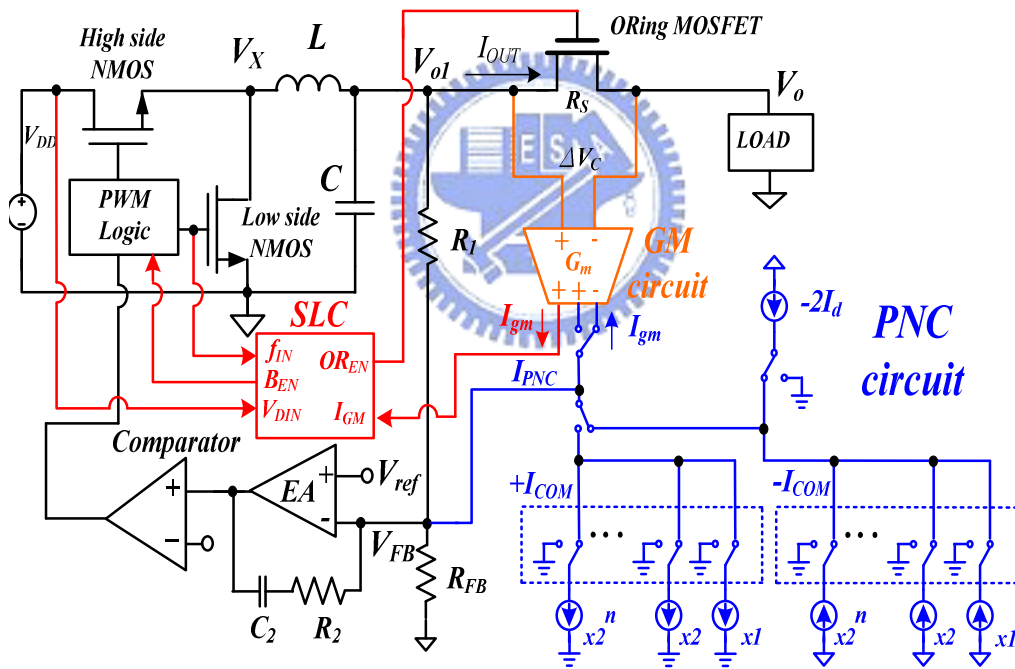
High side NMOS
$V_X$
$L$
$V_{o1}$
$I_{OUT}$
ORing MOSFET
$V_o$
$R_S$
LOAD
$V_{DD}$
$\Delta V_C$
$C$
PWM Logic
Low side NMOS
$R_1$
+ -
$G_m$
+ + -
GM circuit
-2$I_d$
SLC
$I_{gm}$
$I_{gm}$
PNC circuit
$f_{IN}$
$OR_{EN}$
$B_{EN}$
$I_{PNC}$
$V_{DIN}$
$I_{GM}$
Comparator
+
EA
+
$V_{ref}$
+$I_{COM}$
-$I_{COM}$
-
-
$V_{FB}$
$R_{FB}$
$C_2$
$R_2$
$x2^n$
$x2$
$x1$
$x2^n$
$x2$
$x1$